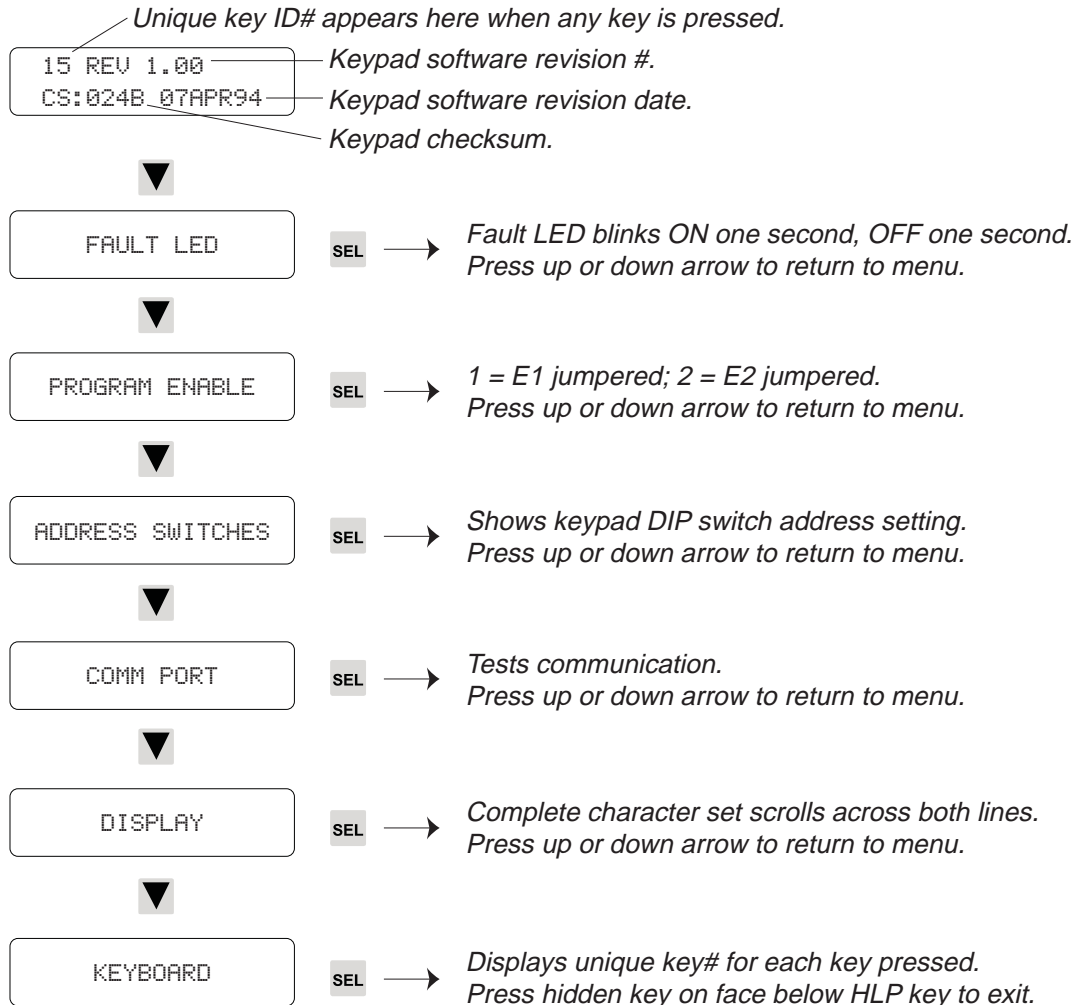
Unique key ID# appears here when any key is pressed.

15 REV 1.00
CS:024B 07APR94

Keypad software revision #.
Keypad software revision date.
Keypad checksum.

FAULT LED
SEL
Fault LED blinks ON one second, OFF one second.
Press up or down arrow to return to menu.

PROGRAM ENABLE
SEL
1 = E1 jumpered; 2 = E2 jumpered.
Press up or down arrow to return to menu.

ADDRESS SWITCHES
SEL
Shows keypad DIP switch address setting.
Press up or down arrow to return to menu.

COMM PORT
SEL
Tests communication.
Press up or down arrow to return to menu.

DISPLAY
SEL
Complete character set scrolls across both lines.
Press up or down arrow to return to menu.

KEYBOARD
SEL
Displays unique key# for each key pressed.
Press hidden key on face below HLP key to exit.